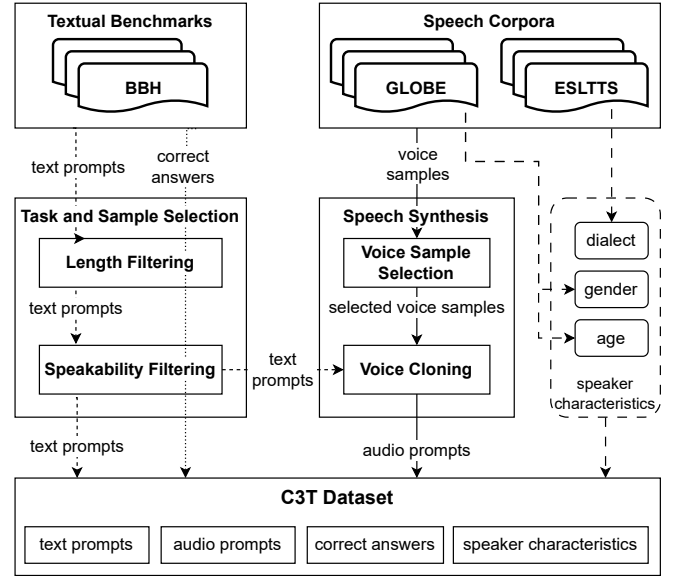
Textual Benchmarks

BBH

Speech Corpora

GLOBE

ESLTTS

text prompts

correct answers

voice samples

Task and Sample Selection

Length Filtering

text prompts

Speakability Filtering

text prompts

Speech Synthesis

Voice Sample Selection

selected voice samples

Voice Cloning

dialect

gender

age

speaker characteristics

text prompts

audio prompts

C3T Dataset

text prompts

audio prompts

correct answers

speaker characteristics